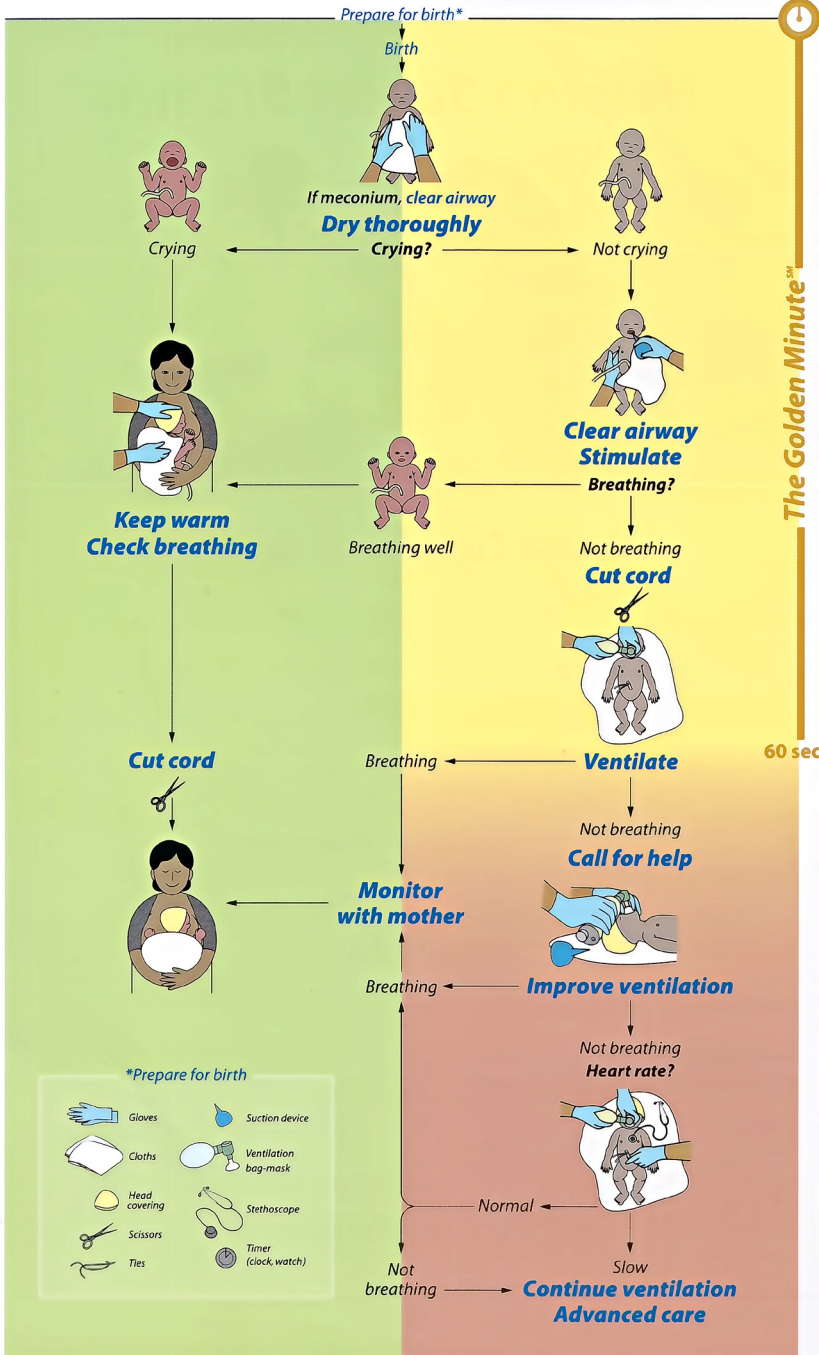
Prepare for birth*

Birth

If meconium, clear airway
Dry thoroughly

Crying

Crying?

Not crying

Clear airway
Stimulate

Breathing?

Keep warm
Check breathing

Breathing well

Not breathing

Cut cord

The Golden Minute℠

60 sec

Cut cord

Breathing

Ventilate

Not breathing

Call for help

Monitor
with mother

Breathing

Improve ventilation

Not breathing

Heart rate?

*Prepare for birth

Gloves

Suction device

Cloths

Ventilation bag-mask

Head covering

Stethoscope

Scissors

Ties

Timer (clock, watch)

Normal

Not breathing

Slow

Continue ventilation
Advanced care